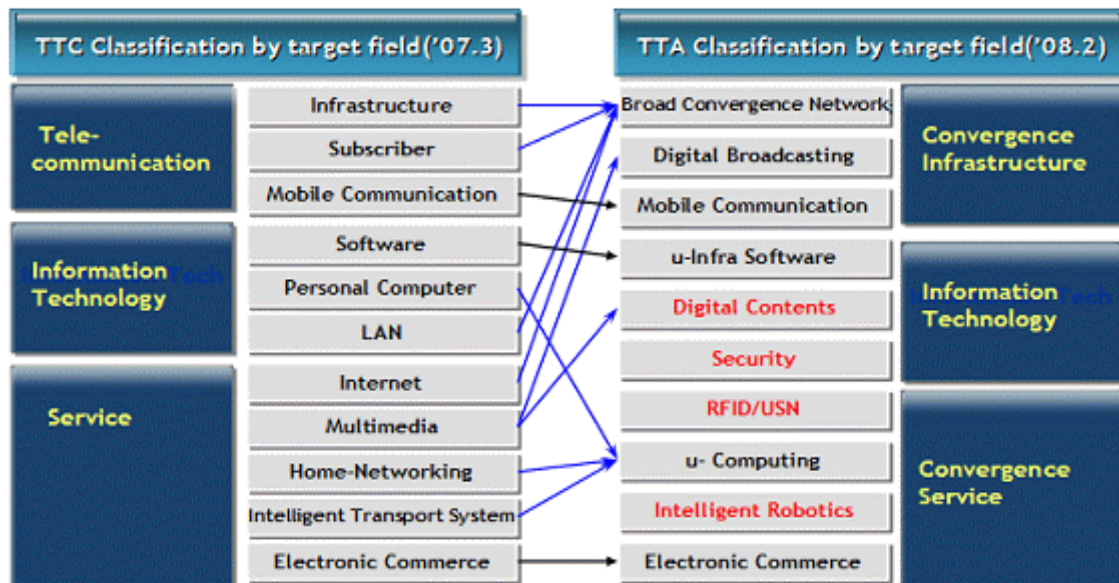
TTC Classification by target field('07.3)

TTA Classification by target field('08.2)

Tele-communication

Infrastructure

Subscriber

Mobile Communication

Information Technology

Software

Personal Computer

LAN

Service

Internet

Multimedia

Home-Networking

Intelligent Transport System

Electronic Commerce

Broad Convergence Network

Digital Broadcasting

Mobile Communication

u-Infra Software

Digital Contents

Security

RFID/USN

u- Computing

Intelligent Robotics

Electronic Commerce

Convergence Infrastructure

Information Technology

Convergence Service